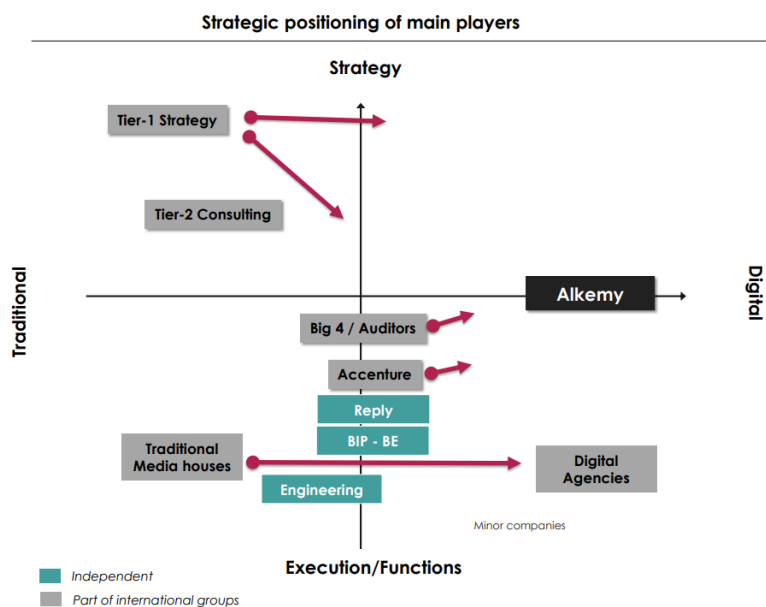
Strategic positioning of main players

Strategy

Traditional

Digital

Execution/Functions

Tier-1 Strategy

Tier-2 Consulting

Alkemy

Big 4 / Auditors

Accenture

Reply

BIP - BE

Traditional Media houses

Digital Agencies

Engineering

Minor companies

Independent

Part of international groups